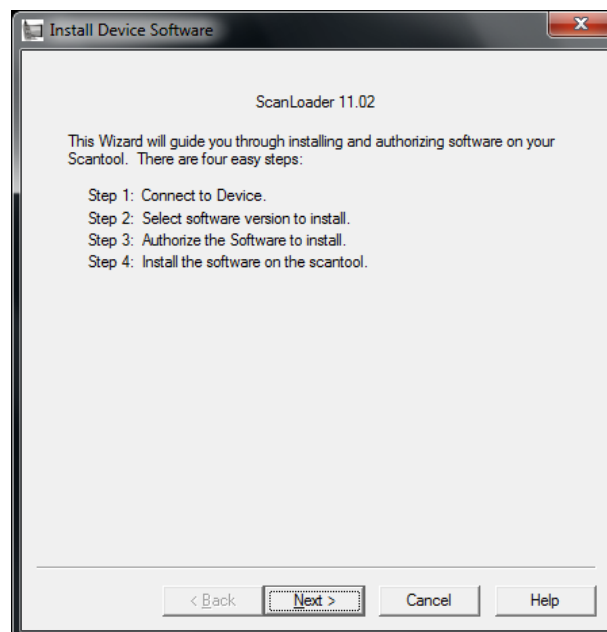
Install Device Software

ScanLoader 11.02

This Wizard will guide you through installing and authorizing software on your Scantool. There are four easy steps:

Step 1: Connect to Device.
Step 2: Select software version to install.
Step 3: Authorize the Software to install.
Step 4: Install the software on the scantool.

< Back
Next >
Cancel
Help